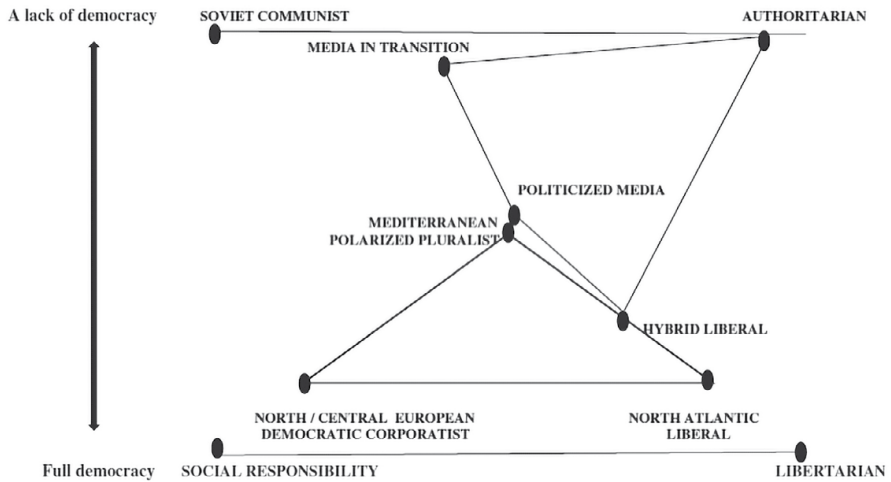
A lack of democracy
SOVIET COMMUNIST
AUTHORITARIAN
MEDIA IN TRANSITION
POLITICIZED MEDIA
MEDITERRANEAN
POLARIZED PLURALIST
HYBRID LIBERAL
NORTH / CENTRAL EUROPEAN
DEMOCRATIC CORPORATIST
NORTH ATLANTIC
LIBERAL
Full democracy
SOCIAL RESPONSIBILITY
LIBERTARIAN